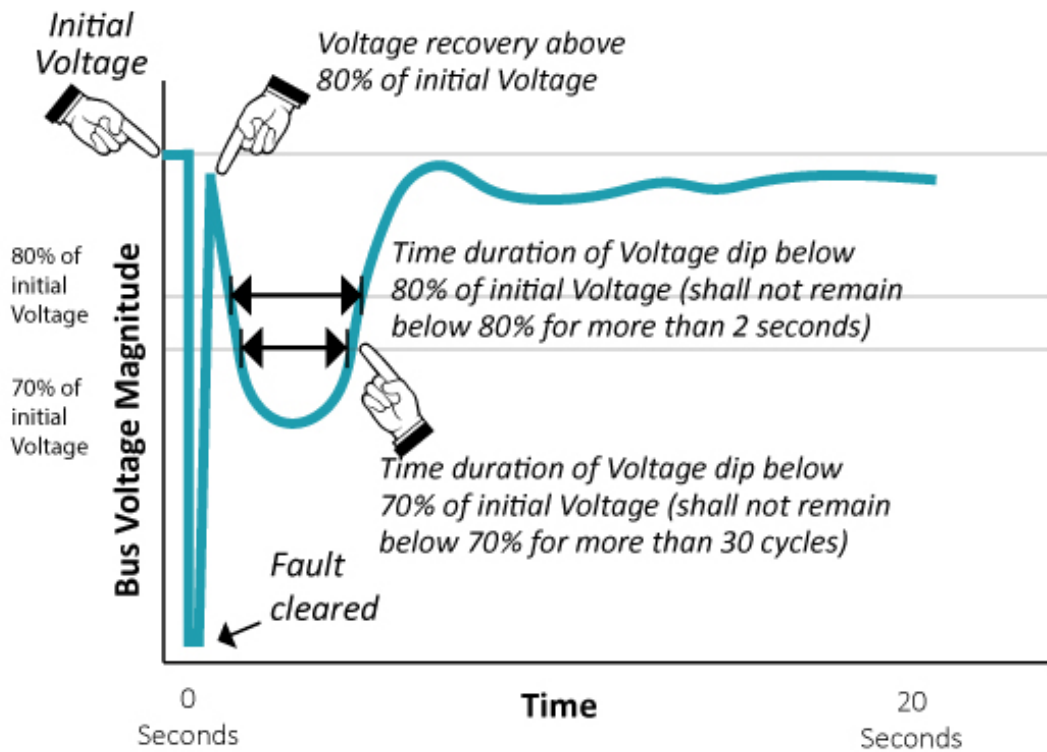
Initial Voltage

Voltage recovery above 80% of initial Voltage

80% of initial Voltage

70% of initial Voltage

Bus Voltage Magnitude

Time duration of Voltage dip below 80% of initial Voltage (shall not remain below 80% for more than 2 seconds)

Time duration of Voltage dip below 70% of initial Voltage (shall not remain below 70% for more than 30 cycles)

Fault cleared

0 Seconds

Time

20 Seconds